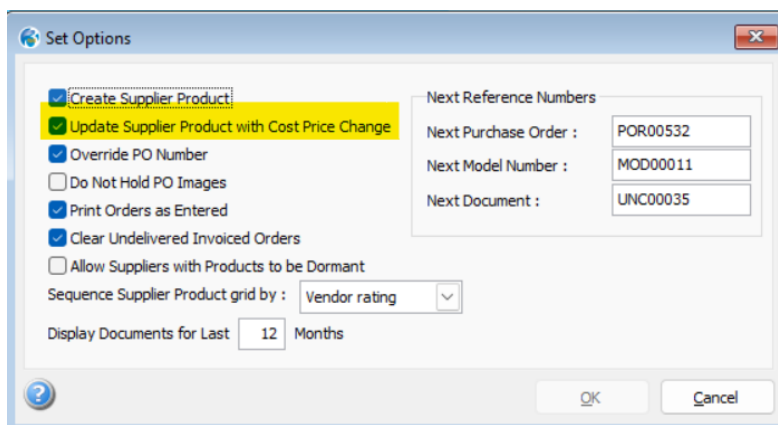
Set Options

Create Supplier Product
Update Supplier Product with Cost Price Change
Override PO Number
Do Not Hold PO Images
Print Orders as Entered
Clear Undelivered Invoiced Orders
Allow Suppliers with Products to be Dormant

Next Reference Numbers
Next Purchase Order : POR00532
Next Model Number : MOD00011
Next Document : UNC00035

Sequence Supplier Product grid by : Vendor rating

Display Documents for Last 12 Months

OK
Cancel